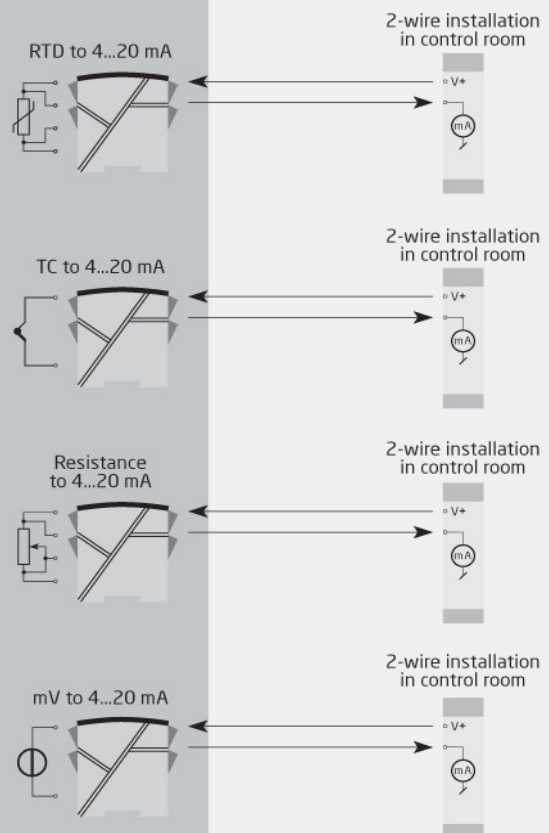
RTD to 4...20 mA

2-wire installation in control room

V+

mA

TC to 4...20 mA

2-wire installation in control room

V+

mA

Resistance to 4...20 mA

2-wire installation in control room

V+

mA

mV to 4...20 mA

2-wire installation in control room

V+

mA